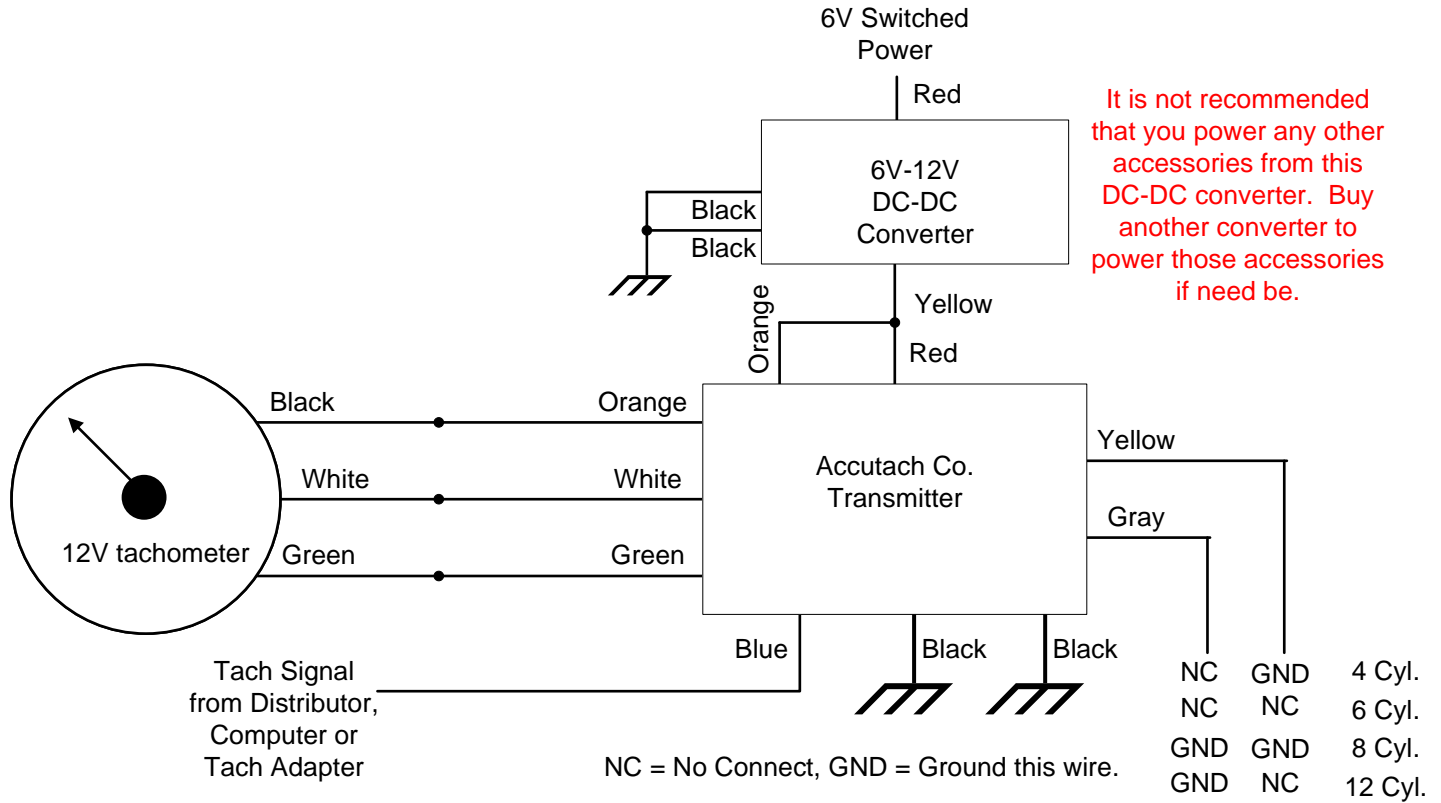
6V Switched Power

Red

It is not recommended that you power any other accessories from this DC-DC converter. Buy another converter to power those accessories if need be.

6V-12V DC-DC Converter

Black
Black

Yellow
Orange
Red

Black
White
Green

12V tachometer

Orange
White
Green

Accutach Co. Transmitter

Yellow
Gray

Blue
Black
Black

Tach Signal from Distributor, Computer or Tach Adapter

| NC | GND | 4 Cyl. |
|---|---|---|
| NC | NC | 6 Cyl. |
| GND | GND | 8 Cyl. |
| GND | NC | 12 Cyl. |

NC = No Connect, GND = Ground this wire.